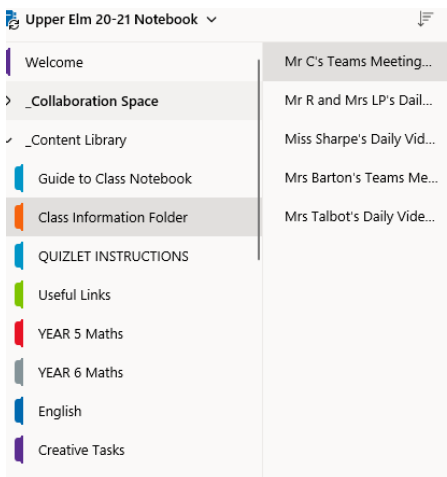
Upper Elm 20-21 Notebook

Welcome

_Collaboration Space

_Content Library

Guide to Class Notebook

Class Information Folder

QUIZLET INSTRUCTIONS

Useful Links

YEAR 5 Maths

YEAR 6 Maths

English

Creative Tasks

Mr C's Teams Meeting...

Mr R and Mrs LP's Dail...

Miss Sharpe's Daily Vid...

Mrs Barton's Teams Me...

Mrs Talbot's Daily Vide...